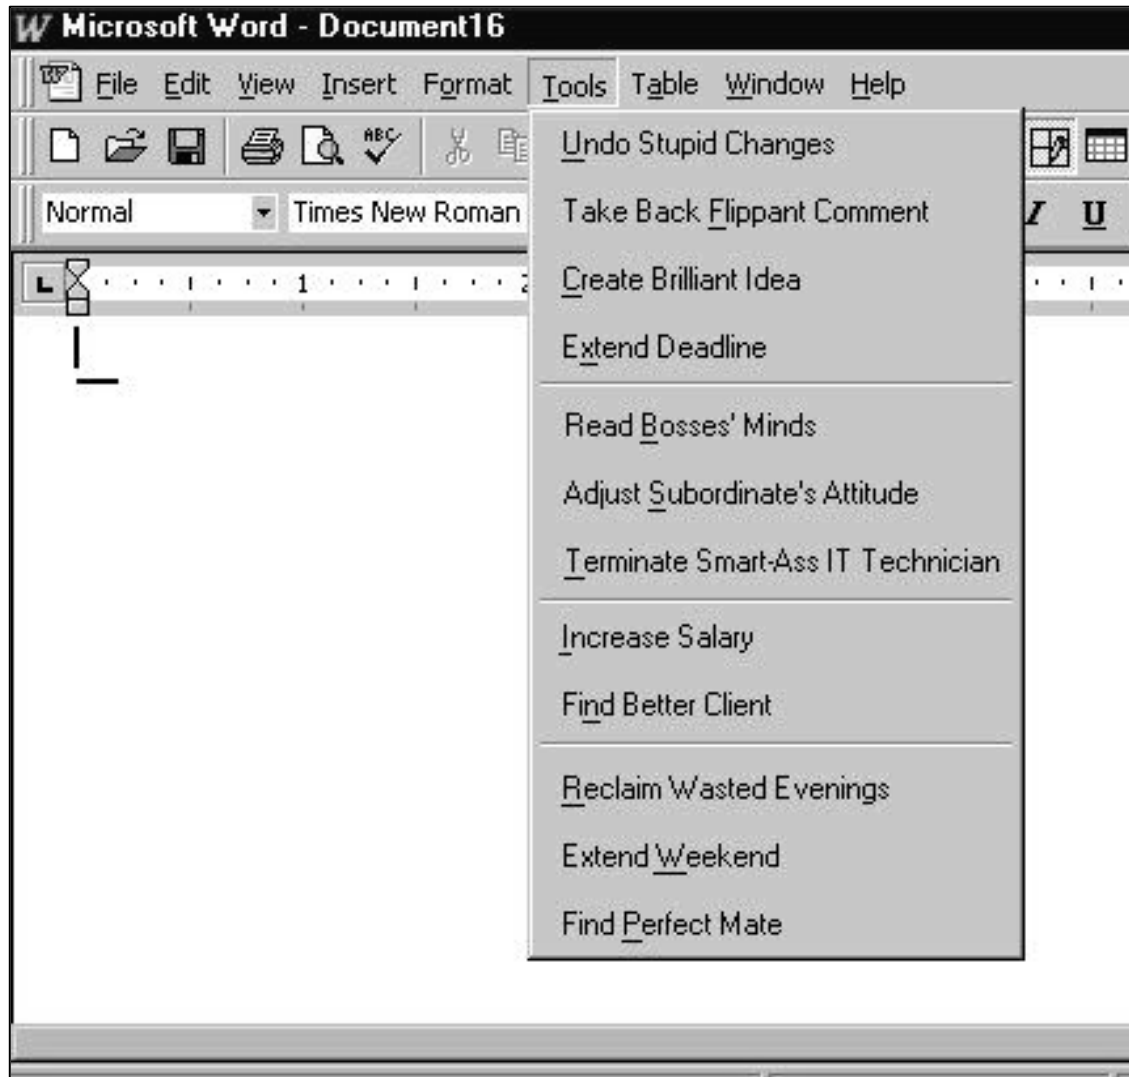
Microsoft Word - Document16

File Edit View Insert Format Tools Table Window Help

Normal Times New Roman

I U

1

Undo Stupid Changes
Take Back Flippant Comment
Create Brilliant Idea
Extend Deadline

Read Bosses' Minds
Adjust Subordinate's Attitude
Terminate Smart-Ass IT Technician

Increase Salary
Find Better Client

Reclaim Wasted Evenings
Extend Weekend
Find Perfect Mate